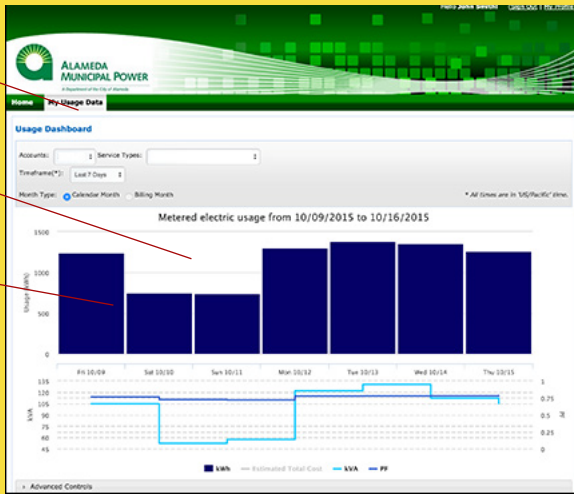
Hello John Seeleb | Log Out | My Profile

ALAMEDA MUNICIPAL POWER

A Department of the City of Alameda

Home | My Usage Data

Usage Dashboard

Accounts: | Service Types:

Timeframe(*): Last 7 Days

Month Type: Calendar Month Billing Month

* All times are in 'US/Pacific' time.

Metered electric usage from 10/09/2015 to 10/16/2015

1500
1000
500
0

Usage (kWh)

Fri 10/09 | Sat 10/10 | Sun 10/11 | Mon 10/12 | Tue 10/13 | Wed 10/14 | Thu 10/15

135
125
115
105
95
85
75
65
55
45

kVA

1
0.75
0.5
0.25
0

PF

kWh | Estimated Total Cost | kVA | PF

Advanced Controls